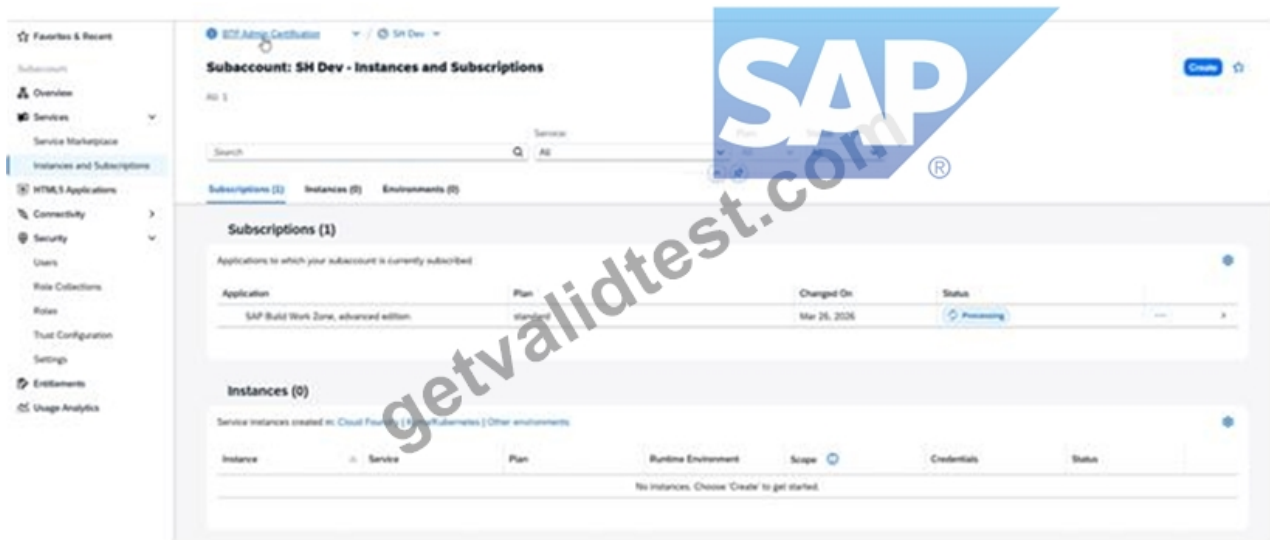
Favorites & Recent

Subaccount

Overview

Services

Service Marketplace

Instances and Subscriptions

HTML5 Applications

Connectivity

Security

Users

Role Collections

Roles

Trust Configuration

Settings

Entitlements

Usage Analytics

BTP Admin Certification / SH Dev

Subaccount: SH Dev - Instances and Subscriptions

All: 1

Create

Search

Service

All

Plan

SAP ®

getvalidtest.com

Subscriptions (1) Instances (0) Environments (0)

Subscriptions (1)

Applications to which your subaccount is currently subscribed

| Application | Plan | Changed On | Status |
|---|---|---|---|
| SAP Build Work Zone, advanced edition | standard | Mar 26, 2026 | Processing |

Instances (0)

Service instances created in: Cloud Foundry | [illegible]Kubernetes | Other environments

| Instance | Service | Plan | Runtime Environment | Scope | Credentials | Status |
|---|---|---|---|---|---|---|
| No instances. Choose 'Create' to get started. | | | | | | |